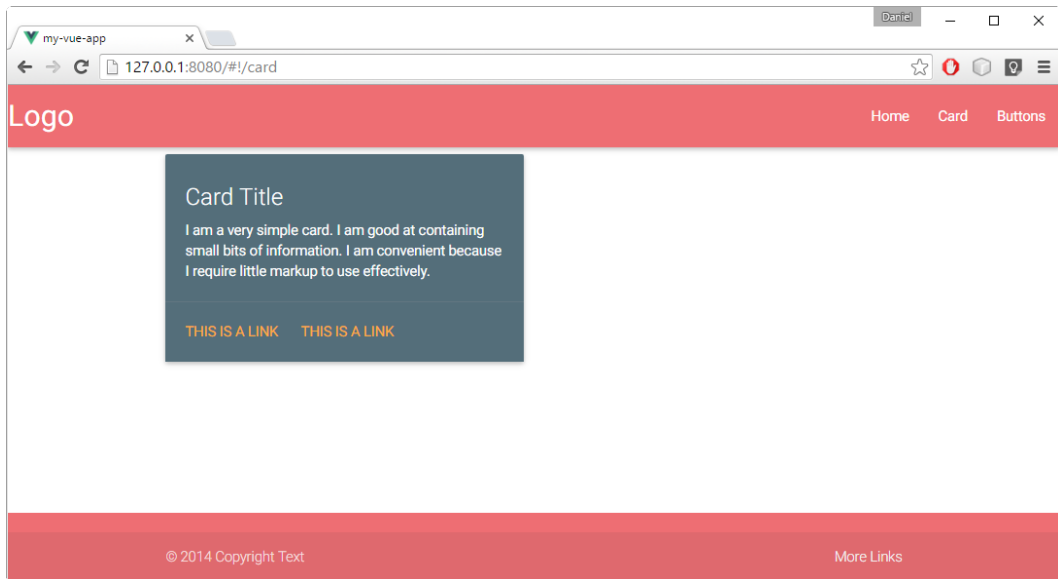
my-vue-app ×

Daniel

127.0.0.1:8080/#!/card

Logo

Home Card Buttons

Card Title

I am a very simple card. I am good at containing small bits of information. I am convenient because I require little markup to use effectively.

THIS IS A LINK THIS IS A LINK

© 2014 Copyright Text

More Links